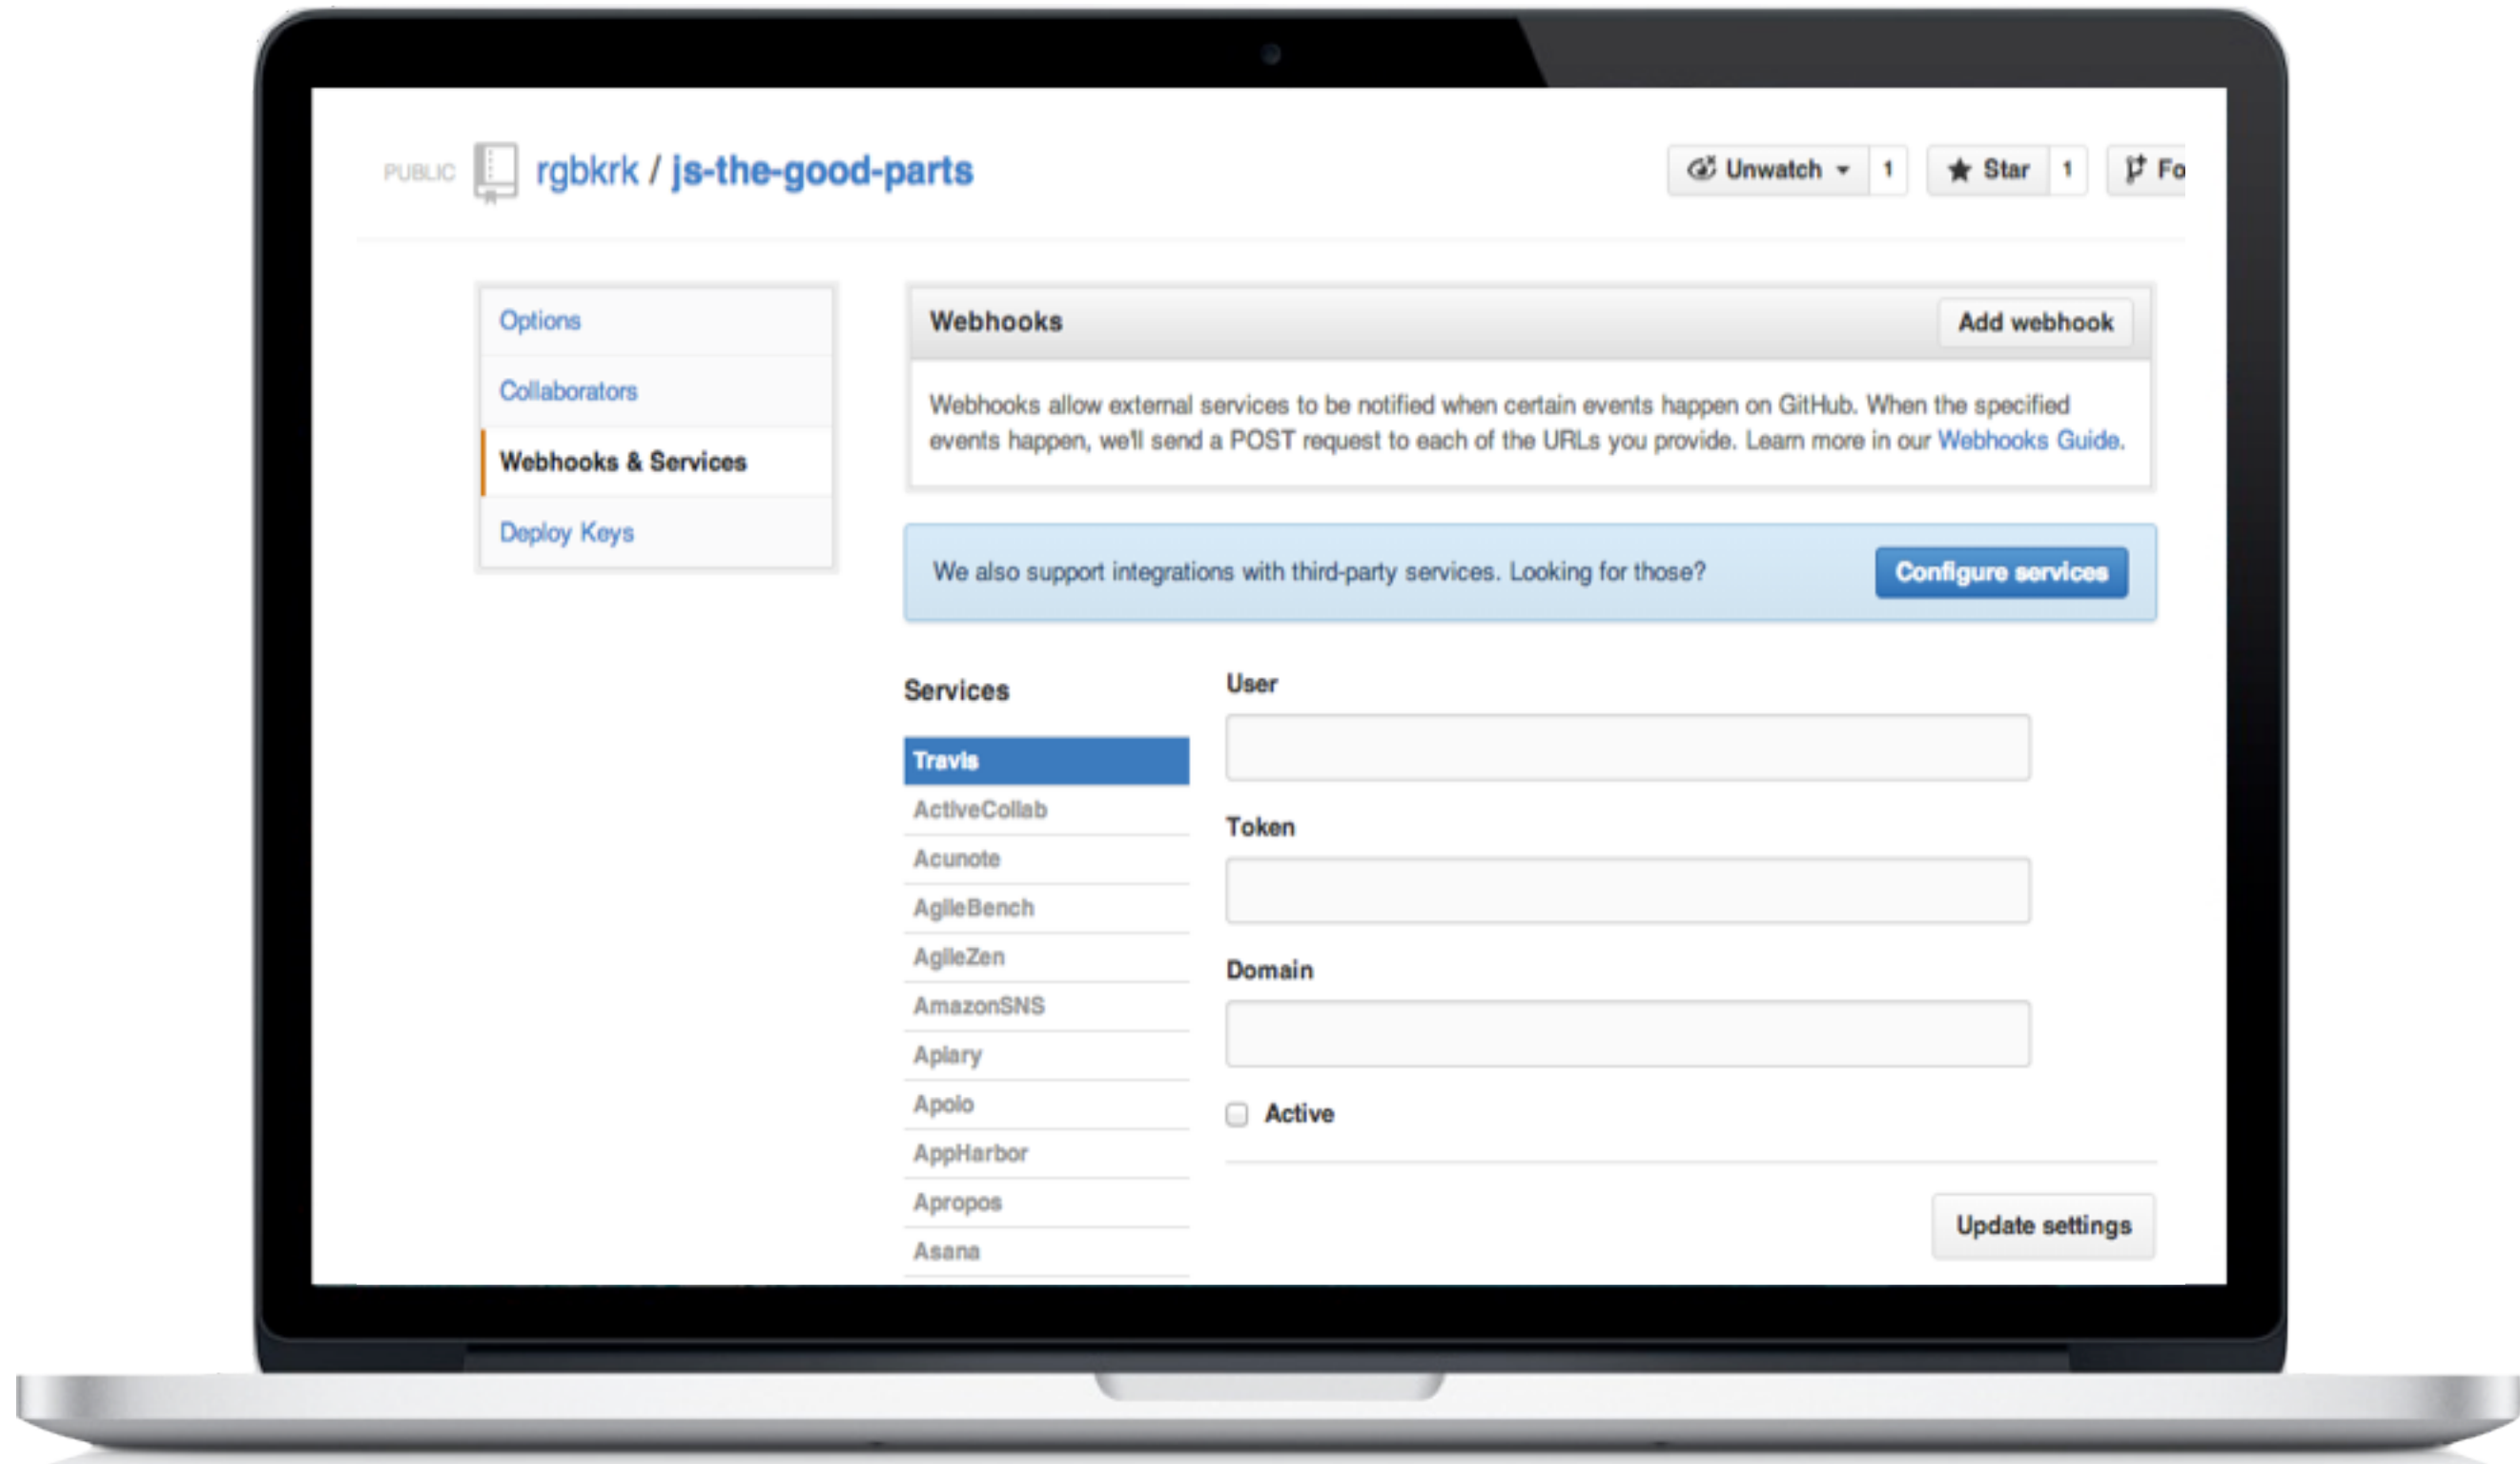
PUBLIC rgbkrk / js-the-good-parts

Unwatch 1 Star 1 Fo

Options
Collaborators
Webhooks & Services
Deploy Keys

Webhooks
Add webhook

Webhooks allow external services to be notified when certain events happen on GitHub. When the specified events happen, we'll send a POST request to each of the URLs you provide. Learn more in our Webhooks Guide.

We also support integrations with third-party services. Looking for those?
Configure services

Services
Travis
ActiveCollab
Acunote
AgileBench
AgileZen
AmazonSNS
Apiary
Apoio
AppHarbor
Apropos
Asana

User

Token

Domain

Active

Update settings